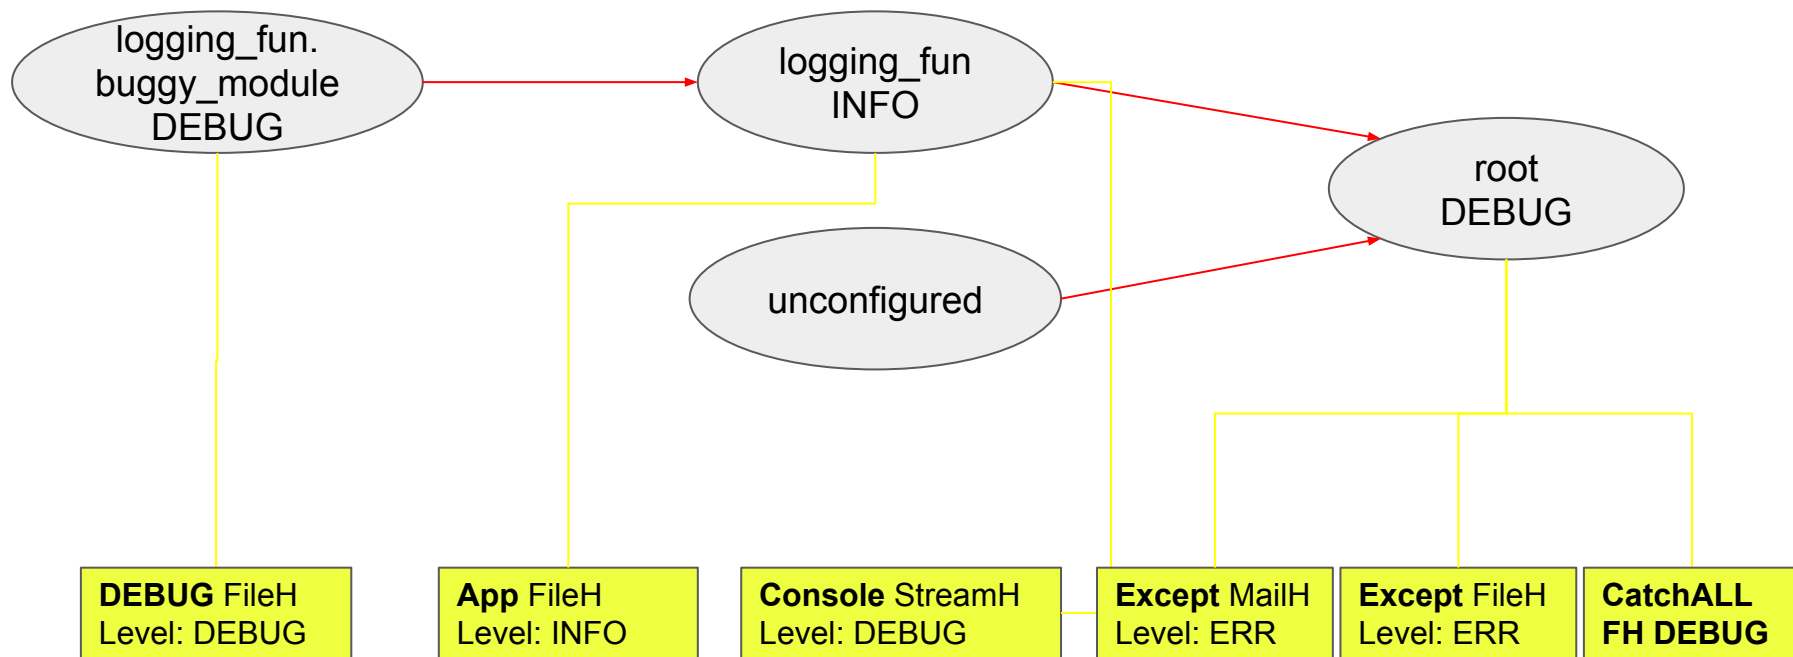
logging_fun.
buggy_module
DEBUG

logging_fun
INFO

root
DEBUG

unconfigured

**DEBUG** FileH
Level: DEBUG

**App** FileH
Level: INFO

**Console** StreamH
Level: DEBUG

**Except** MailH
Level: ERR

**Except** FileH
Level: ERR

**CatchALL**
**FH DEBUG**